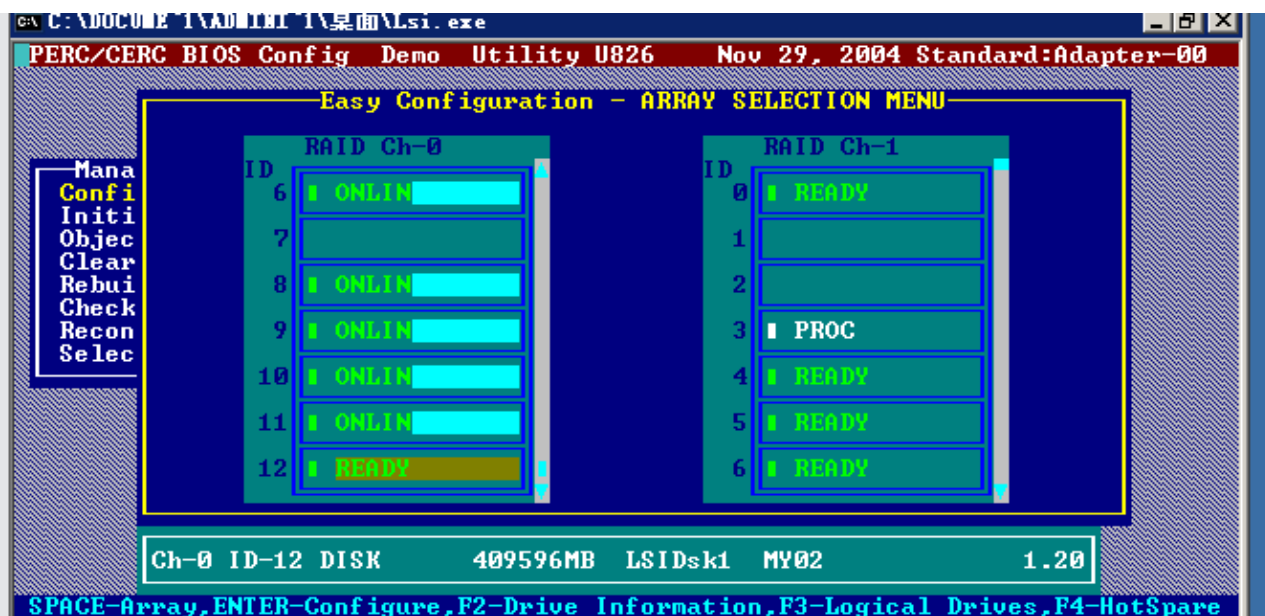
C:\DOCUME~1\ADMINI~1\桌面\Lsi.exe

PERC/CERC BIOS Config Demo Utility U826 Nov 29, 2004 Standard:Adapter-00

Easy Configuration - ARRAY SELECTION MENU

Mana
Confi
Initi
Objec
Clear
Rebui
Check
Recon
Selec

RAID Ch-0

| ID | |
|---|---|
| 6 | ONLIN |
| 7 | |
| 8 | ONLIN |
| 9 | ONLIN |
| 10 | ONLIN |
| 11 | ONLIN |
| 12 | READY |

RAID Ch-1

| ID | |
|---|---|
| 0 | READY |
| 1 | |
| 2 | |
| 3 | PROC |
| 4 | READY |
| 5 | READY |
| 6 | READY |

Ch-0 ID-12 DISK 409596MB LSIDsk1 MY02 1.20

SPACE-Array,ENTER-Configure,F2-Drive Information,F3-Logical Drives,F4-HotSpare